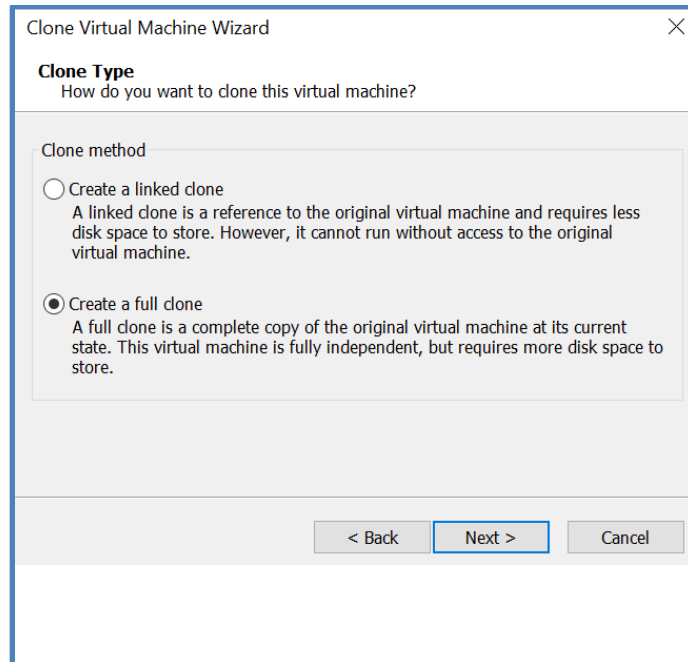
Clone Virtual Machine Wizard

Clone Type
How do you want to clone this virtual machine?

Clone method

Create a linked clone
A linked clone is a reference to the original virtual machine and requires less disk space to store. However, it cannot run without access to the original virtual machine.

Create a full clone
A full clone is a complete copy of the original virtual machine at its current state. This virtual machine is fully independent, but requires more disk space to store.

< Back
Next >
Cancel